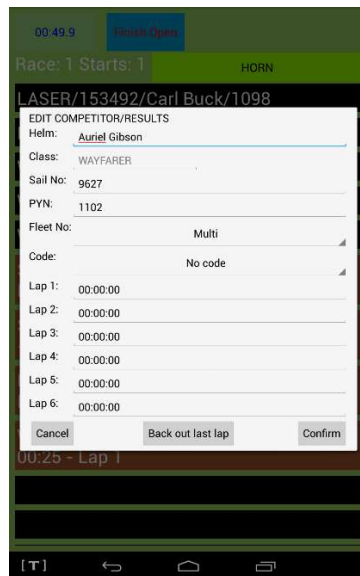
00:49.9 Finish Open

Race: 1 Starts: 1

HORN

LASER/153492/Carl Buck/1098

EDIT COMPETITOR/RESULTS

Helm: Auriel Gibson

Class: WAYFARER

Sail No: 9627

PYN: 1102

Fleet No: Multi

Code: No code

Lap 1: 00:00:00

Lap 2: 00:00:00

Lap 3: 00:00:00

Lap 4: 00:00:00

Lap 5: 00:00:00

Lap 6: 00:00:00

Cancel

Back out last lap

Confirm

00:25 - Lap 1

[T]